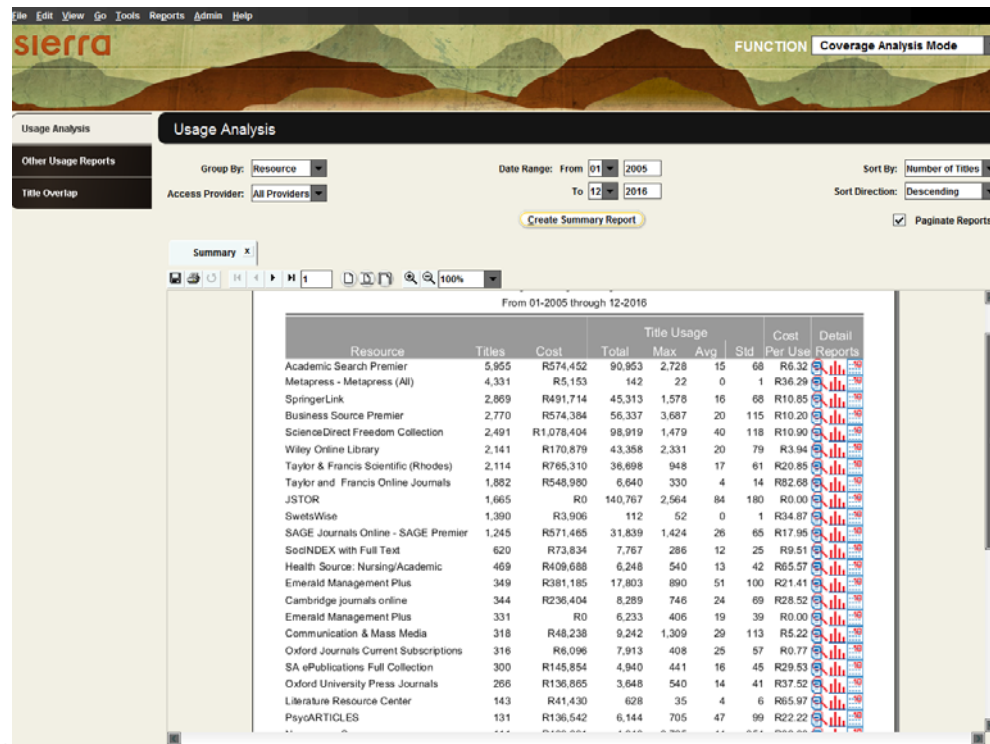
File Edit View Go Tools Reports Admin Help

sierra

FUNCTION Coverage Analysis Mode

Usage Analysis
Other Usage Reports
Title Overlap

Usage Analysis

Group By: Resource
Access Provider: All Providers

Date Range: From 01 2005
To 12 2016

Create Summary Report

Sort By: Number of Titles
Sort Direction: Descending

Paginate Reports

Summary ×

100%

From 01-2005 through 12-2016

| Resource | Titles | Cost | Total | Max | Avg | Std | Cost Per Use | Detail Reports |
|---|---|---|---|---|---|---|---|---|
| Academic Search Premier | 5,955 | R574,452 | 90,953 | 2,728 | 15 | 68 | R6.32 | |
| Metapress - Metapress (All) | 4,331 | R5,153 | 142 | 22 | 0 | 1 | R36.29 | |
| SpringerLink | 2,869 | R491,714 | 45,313 | 1,578 | 16 | 68 | R10.85 | |
| Business Source Premier | 2,770 | R574,384 | 56,337 | 3,687 | 20 | 115 | R10.20 | |
| ScienceDirect Freedom Collection | 2,491 | R1,078,404 | 98,919 | 1,479 | 40 | 118 | R10.90 | |
| Wiley Online Library | 2,141 | R170,879 | 43,358 | 2,331 | 20 | 79 | R3.94 | |
| Taylor & Francis Scientific (Rhodes) | 2,114 | R765,310 | 36,698 | 948 | 17 | 61 | R20.85 | |
| Taylor and Francis Online Journals | 1,882 | R548,980 | 6,640 | 330 | 4 | 14 | R82.68 | |
| JSTOR | 1,665 | R0 | 140,767 | 2,564 | 84 | 180 | R0.00 | |
| SwetsWise | 1,390 | R3,906 | 112 | 52 | 0 | 1 | R34.87 | |
| SAGE Journals Online - SAGE Premier | 1,245 | R571,465 | 31,839 | 1,424 | 26 | 65 | R17.95 | |
| SocINDEX with Full Text | 620 | R73,834 | 7,767 | 286 | 12 | 25 | R9.51 | |
| Health Source: Nursing/Academic | 469 | R409,688 | 6,248 | 540 | 13 | 42 | R65.57 | |
| Emerald Management Plus | 349 | R381,185 | 17,803 | 890 | 51 | 100 | R21.41 | |
| Cambridge journals online | 344 | R236,404 | 8,289 | 746 | 24 | 69 | R28.52 | |
| Emerald Management Plus | 331 | R0 | 6,233 | 406 | 19 | 39 | R0.00 | |
| Communication & Mass Media | 318 | R48,238 | 9,242 | 1,309 | 29 | 113 | R5.22 | |
| Oxford Journals Current Subscriptions | 316 | R6,096 | 7,913 | 408 | 25 | 57 | R0.77 | |
| SA ePublications Full Collection | 300 | R145,854 | 4,940 | 441 | 16 | 45 | R29.53 | |
| Oxford University Press Journals | 266 | R136,865 | 3,648 | 540 | 14 | 41 | R37.52 | |
| Literature Resource Center | 143 | R41,430 | 628 | 35 | 4 | 6 | R65.97 | |
| PsycARTICLES | 131 | R136,542 | 6,144 | 705 | 47 | 99 | R22.22 | |

Title Usage